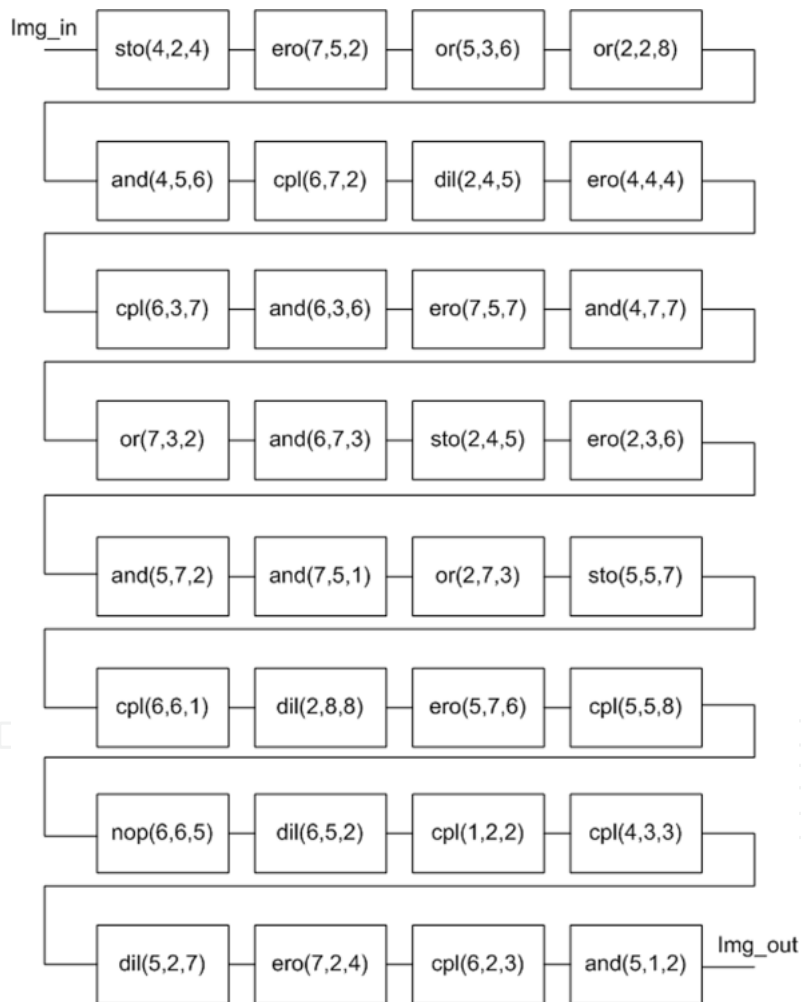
Img_in
sto(4,2,4) ero(7,5,2) or(5,3,6) or(2,2,8)
and(4,5,6) cpl(6,7,2) dil(2,4,5) ero(4,4,4)
cpl(6,3,7) and(6,3,6) ero(7,5,7) and(4,7,7)
or(7,3,2) and(6,7,3) sto(2,4,5) ero(2,3,6)
and(5,7,2) and(7,5,1) or(2,7,3) sto(5,5,7)
cpl(6,6,1) dil(2,8,8) ero(5,7,6) cpl(5,5,8)
nop(6,6,5) dil(6,5,2) cpl(1,2,2) cpl(4,3,3)
dil(5,2,7) ero(7,2,4) cpl(6,2,3) and(5,1,2)
Img_out